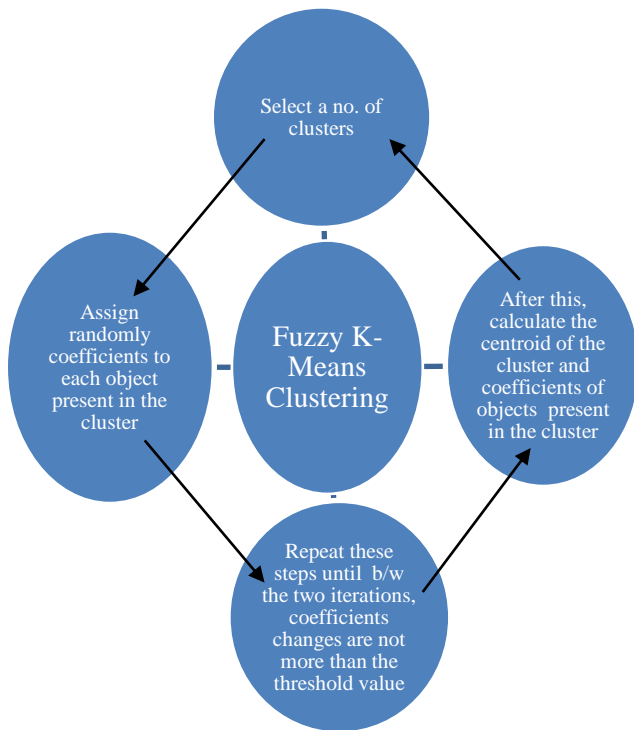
Select a no. of clusters

Assign randomly coefficients to each object present in the cluster

Fuzzy K-Means Clustering

After this, calculate the centroid of the cluster and coefficients of objects present in the cluster

Repeat these steps until b/w the two iterations, coefficients changes are not more than the threshold value